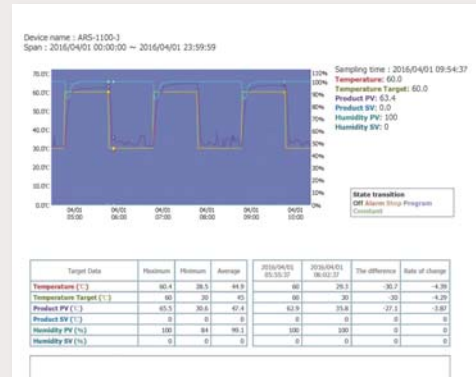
Device name : ARS-1100-3
Span : 2016/04/01 00:00:00 ~ 2016/04/01 23:59:59

70.0℃
60.0℃
50.0℃
40.0℃
30.0℃
20.0℃
10.0℃
0.0℃

110%
100%
90%
80%
70%
60%
50%
40%
30%
20%
10%
0%

04/01 05:00
04/01 06:00
04/01 07:00
04/01 08:00
04/01 09:00
04/01 10:00

Sampling time : 2016/04/01 09:54:37
Temperature: 60.0
Temperature Target: 60.0
Product PV: 63.4
Product SV: 0.0
Humidity PV: 100
Humidity SV: 0

State transition
Off Alarm Stop Program
Constant

| Target Data | Maximum | Minimum | Average | 2016/04/01 05:55:37 | 2016/04/01 06:02:37 | The difference | Rate of change |
|---|---|---|---|---|---|---|---|
| Temperature (℃) | 60.4 | 28.5 | 44.9 | 60 | 29.3 | -30.7 | -4.39 |
| Temperature Target (℃) | 60 | 30 | 45 | 60 | 30 | -30 | -4.29 |
| Product PV (℃) | 65.5 | 30.6 | 47.4 | 62.9 | 35.8 | -27.1 | -3.87 |
| Product SV (℃) | 0 | 0 | 0 | 0 | 0 | 0 | 0 |
| Humidity PV (%) | 100 | 84 | 99.1 | 100 | 100 | 0 | 0 |
| Humidity SV (%) | 0 | 0 | 0 | 0 | 0 | 0 | 0 |